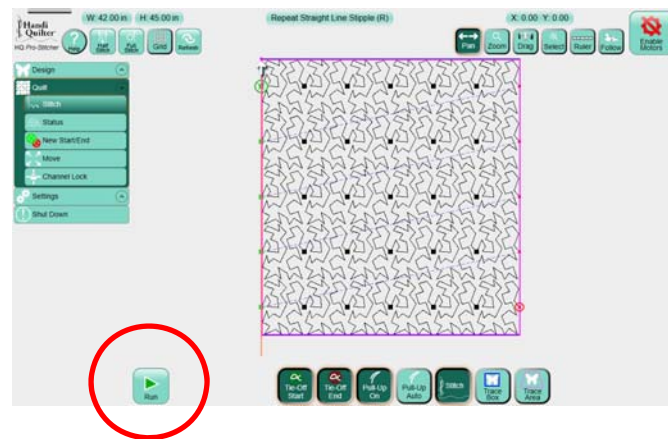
Handi Quilter
HQ Pro-Stitcher

W: 42.00 in H: 45.00 in

Repeat Straight Line Stipple (R)

X: 0.00 Y: 0.00

Help Half Stitch Full Stitch Grid Refresh

Pan Zoom Drag Select Ruler Follow

Enable Motors

Design
Quilt
Stitch
Status
New Start/End
Move
Channel Lock
Settings
Shut Down

Run

Tie-Off Start
Tie-Off End
Pull-Up On
Pull-Up Auto
Stitch
Trace Box
Trace Area